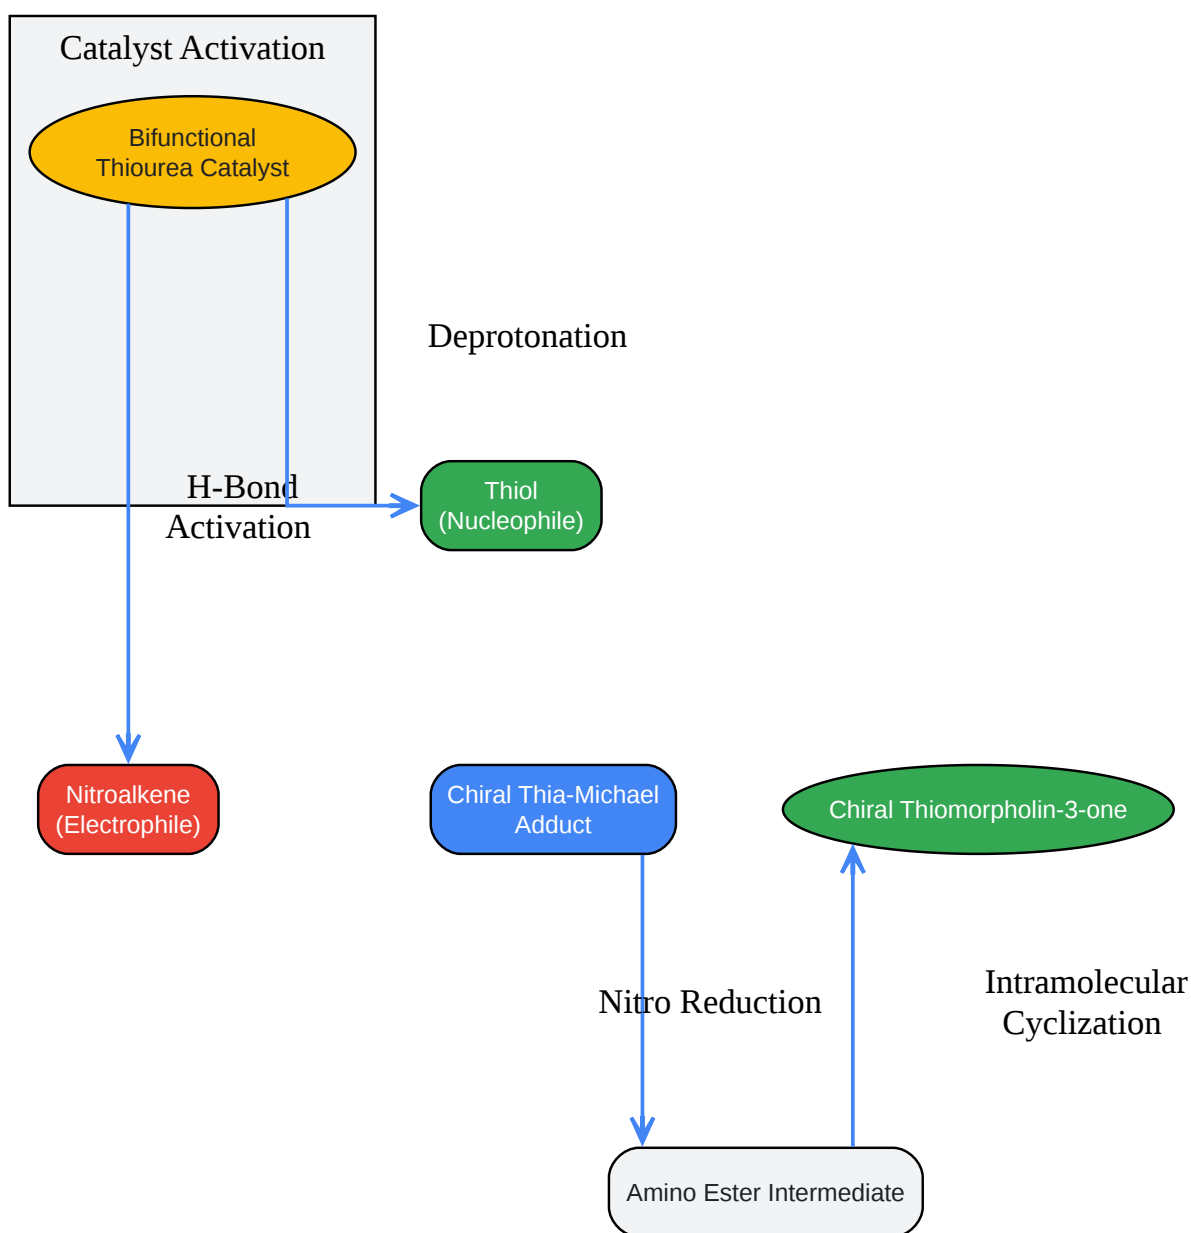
Catalyst Activation

Bifunctional Thiourea Catalyst

Deprotonation

H-Bond Activation

Thiol (Nucleophile)

Nitroalkene (Electrophile)

Chiral Thia-Michael Adduct

Chiral Thiomorpholin-3-one

Nitro Reduction

Intramolecular Cyclization

Amino Ester Intermediate